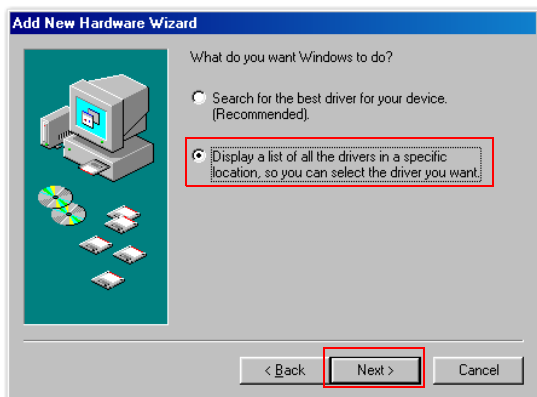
Add New Hardware Wizard

What do you want Windows to do?

Search for the best driver for your device. (Recommended).

Display a list of all the drivers in a specific location, so you can select the driver you want.

< Back

Next >

Cancel